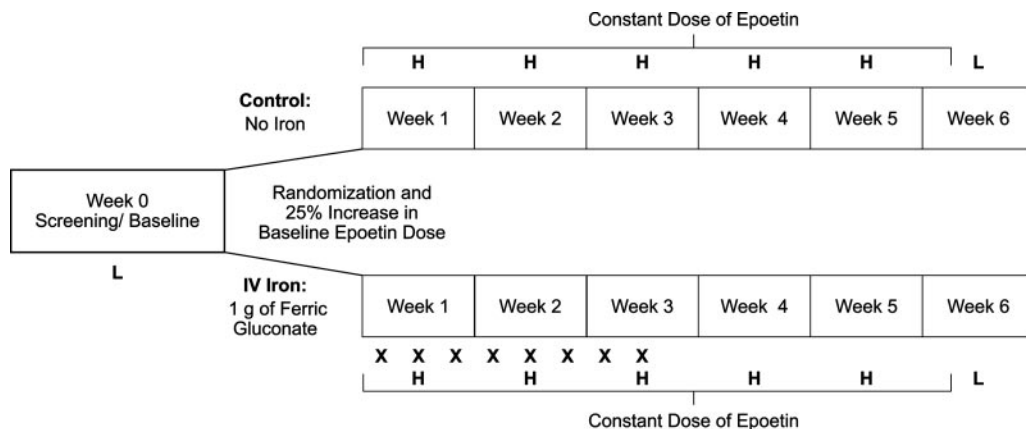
Constant Dose of Epoetin

H H H H H L

Control:
No Iron

| Week 1 | Week 2 | Week 3 | Week 4 | Week 5 | Week 6 |
|---|---|---|---|---|---|

Week 0
Screening/ Baseline

L

Randomization and 25% Increase in Baseline Epoetin Dose

IV Iron:
1 g of Ferric Gluconate

| Week 1 | Week 2 | Week 3 | Week 4 | Week 5 | Week 6 |
|---|---|---|---|---|---|

X X X X X X X X

H H H H H L

Constant Dose of Epoetin